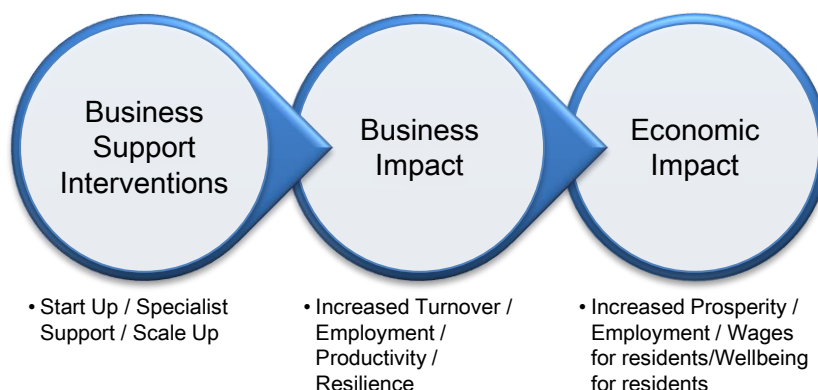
Business Support Interventions

Business Impact

Economic Impact

• Start Up / Specialist Support / Scale Up

• Increased Turnover / Employment / Productivity / Resilience

• Increased Prosperity / Employment / Wages for residents/Wellbeing for residents